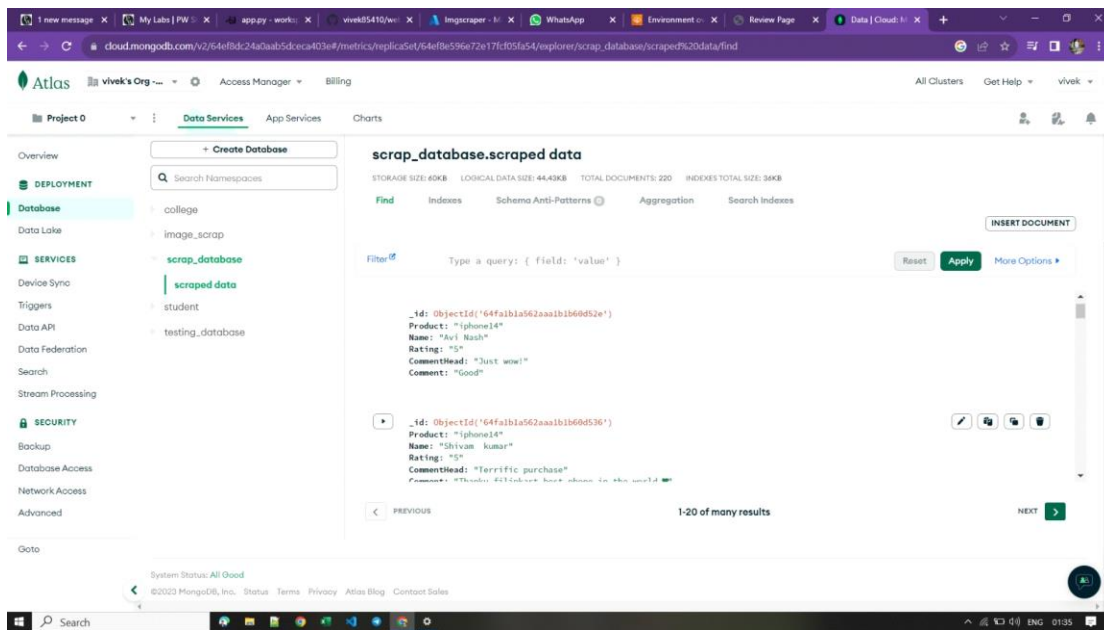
1 new message | My Labs | PW | app.py - works | vivek85410/we | Imgscraper - M | WhatsApp | Environment | Review Page | Data | Cloud: M

cloud.mongodb.com/v2/64ef8dc24a0aab5dceca403e#/metrics/replicaSet/64ef8e596e72e17fc05fa54/explorer/scrap_database/scraped%20data/find

Atlas vivek's Org - ... Access Manager Billing All Clusters Get Help vivek

Project 0 Data Services App Services Charts

Overview
DEPLOYMENT
Database
Data Lake
SERVICES
Device Sync
Triggers
Data API
Data Federation
Search
Stream Processing
SECURITY
Backup
Database Access
Network Access
Advanced

Goto

+ Create Database
Search Namespaces
college
image_scrap
scrap_database
scraped data
student
testing_database

scrap_database.scraped data

STORAGE SIZE: 60KB LOGICAL DATA SIZE: 44.43KB TOTAL DOCUMENTS: 220 INDEXES TOTAL SIZE: 36KB

Find Indexes Schema Anti-Patterns Aggregation Search Indexes

INSERT DOCUMENT

Filter Type a query: { field: 'value' } Reset Apply More Options ▸

_id: ObjectId('64fa1b1a562aaa1b1b60d52e')
Product: "iphone14"
Name: "Avi Nash"
Rating: "5"
CommentHead: "Just wow!"
Comment: "Good"

_id: ObjectId('64fa1b1a562aaa1b1b60d536')
Product: "iphone14"
Name: "Shivam kumar"
Rating: "5"
CommentHead: "Terrific purchase"
Comment: "Thanku filipkart best phone in the world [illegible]"

< PREVIOUS 1-20 of many results NEXT >

System Status: All Good
©2023 MongoDB, Inc. Status Terms Privacy Atlas Blog Contact Sales

Search ENG 01:35